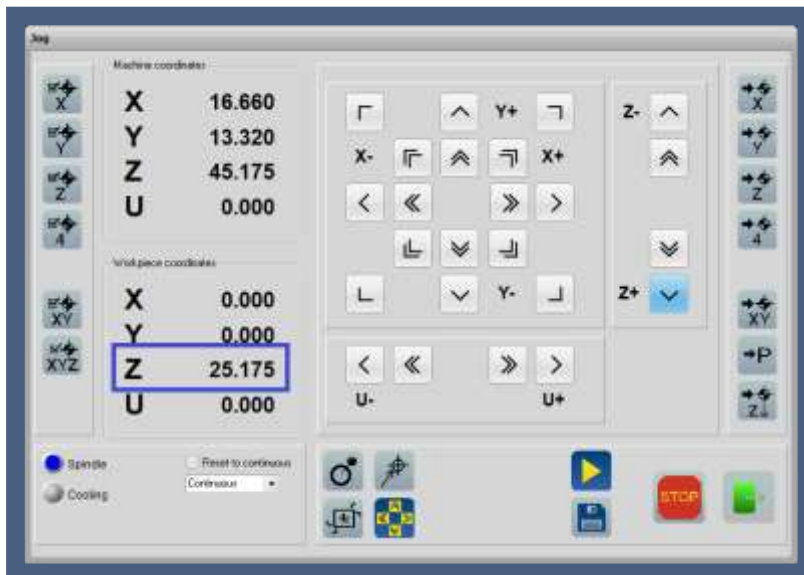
Jog

X
Y
Z
4
XY
XYZ

Machine coordinates
X 16.660
Y 13.320
Z 45.175
U 0.000

Workpiece coordinates
X 0.000
Y 0.000
Z 25.175
U 0.000

Y+
X-
X+
Y-
Z-
Z+
U-
U+

X
Y
Z
4
XY
P
Z

Spindle
Cooling
Reset to continuous
Continuous

STOP